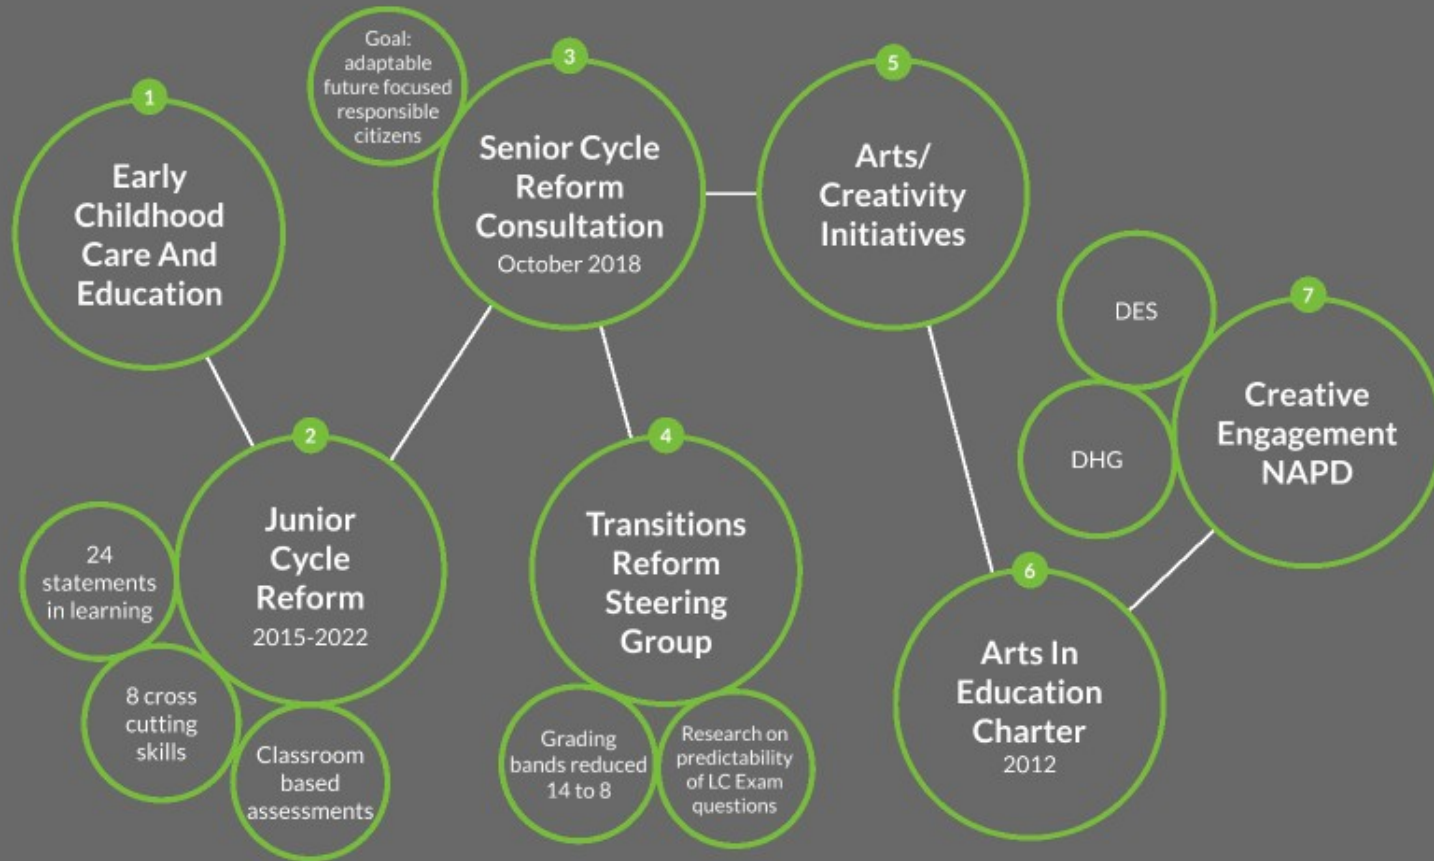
1
Early Childhood Care And Education

Goal: adaptable future focused responsible citizens

3
Senior Cycle Reform Consultation
October 2018

5
Arts/ Creativity Initiatives

2
Junior Cycle Reform
2015-2022

24 statements in learning

8 cross cutting skills

Classroom based assessments

4
Transitions Reform Steering Group

Grading bands reduced 14 to 8

Research on predictability of LC Exam questions

DES

DHG

7
Creative Engagement NAPD

6
Arts In Education Charter
2012